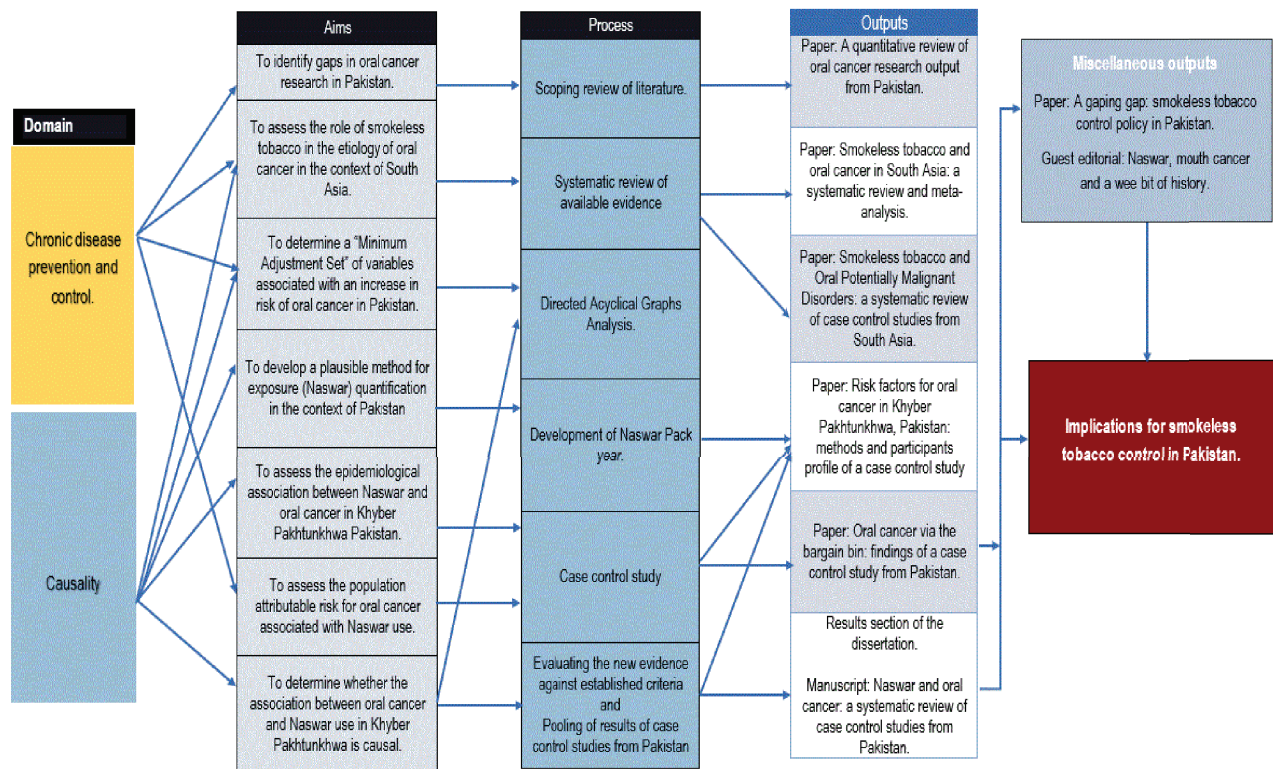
Domain

Chronic disease prevention and control.

Causality

Aims

To identify gaps in oral cancer research in Pakistan.

To assess the role of smokeless tobacco in the etiology of oral cancer in the context of South Asia.

To determine a "Minimum Adjustment Set" of variables associated with an increase in risk of oral cancer in Pakistan.

To develop a plausible method for exposure (Naswar) quantification in the context of Pakstan

To assess the epidemiological association between Naswar and oral cancer in Khyber Pakhtunkhwa Pakistan.

To assess the population attributable risk for oral cancer associated with Naswar use.

To determine whether the association between oral cancer and Naswar use in Khyber Pakhtunkhwa is causal.

Process

Scoping review of literature.

Systematic review of available evidence

Directed Acyclical Graphs Analysis.

Development of Naswar Pack year.

Case control study

Evaluating the new evidence against established criteria and Pooling of results of case control studies from Pakistan

Outputs

Paper: A quantitative review of oral cancer research output from Pakistan.

Paper: Smokeless tobacco and oral cancer in South Asia: a systematic review and meta-analysis.

Paper: Smokeless tobacco and Oral Potentially Malignant Disorders: a systematic review of case control studies from South Asia.

Paper: Risk factors for oral cancer in Khyber Pakhtunkhwa, Pakistan: methods and participants profile of a case control study

Paper: Oral cancer via the bargain bin: findings of a case control study from Pakistan.

Results section of the dissertation.

Manuscript: Naswar and oral cancer: a systematic review of case control studies from Pakistan.

Miscellaneous outputs

Paper: A gaping gap: smokeless tobacco control policy in Pakistan.

Guest editorial: Naswar, mouth cancer and a wee bit of history.

Implications for smokeless tobacco control in Pakistan.